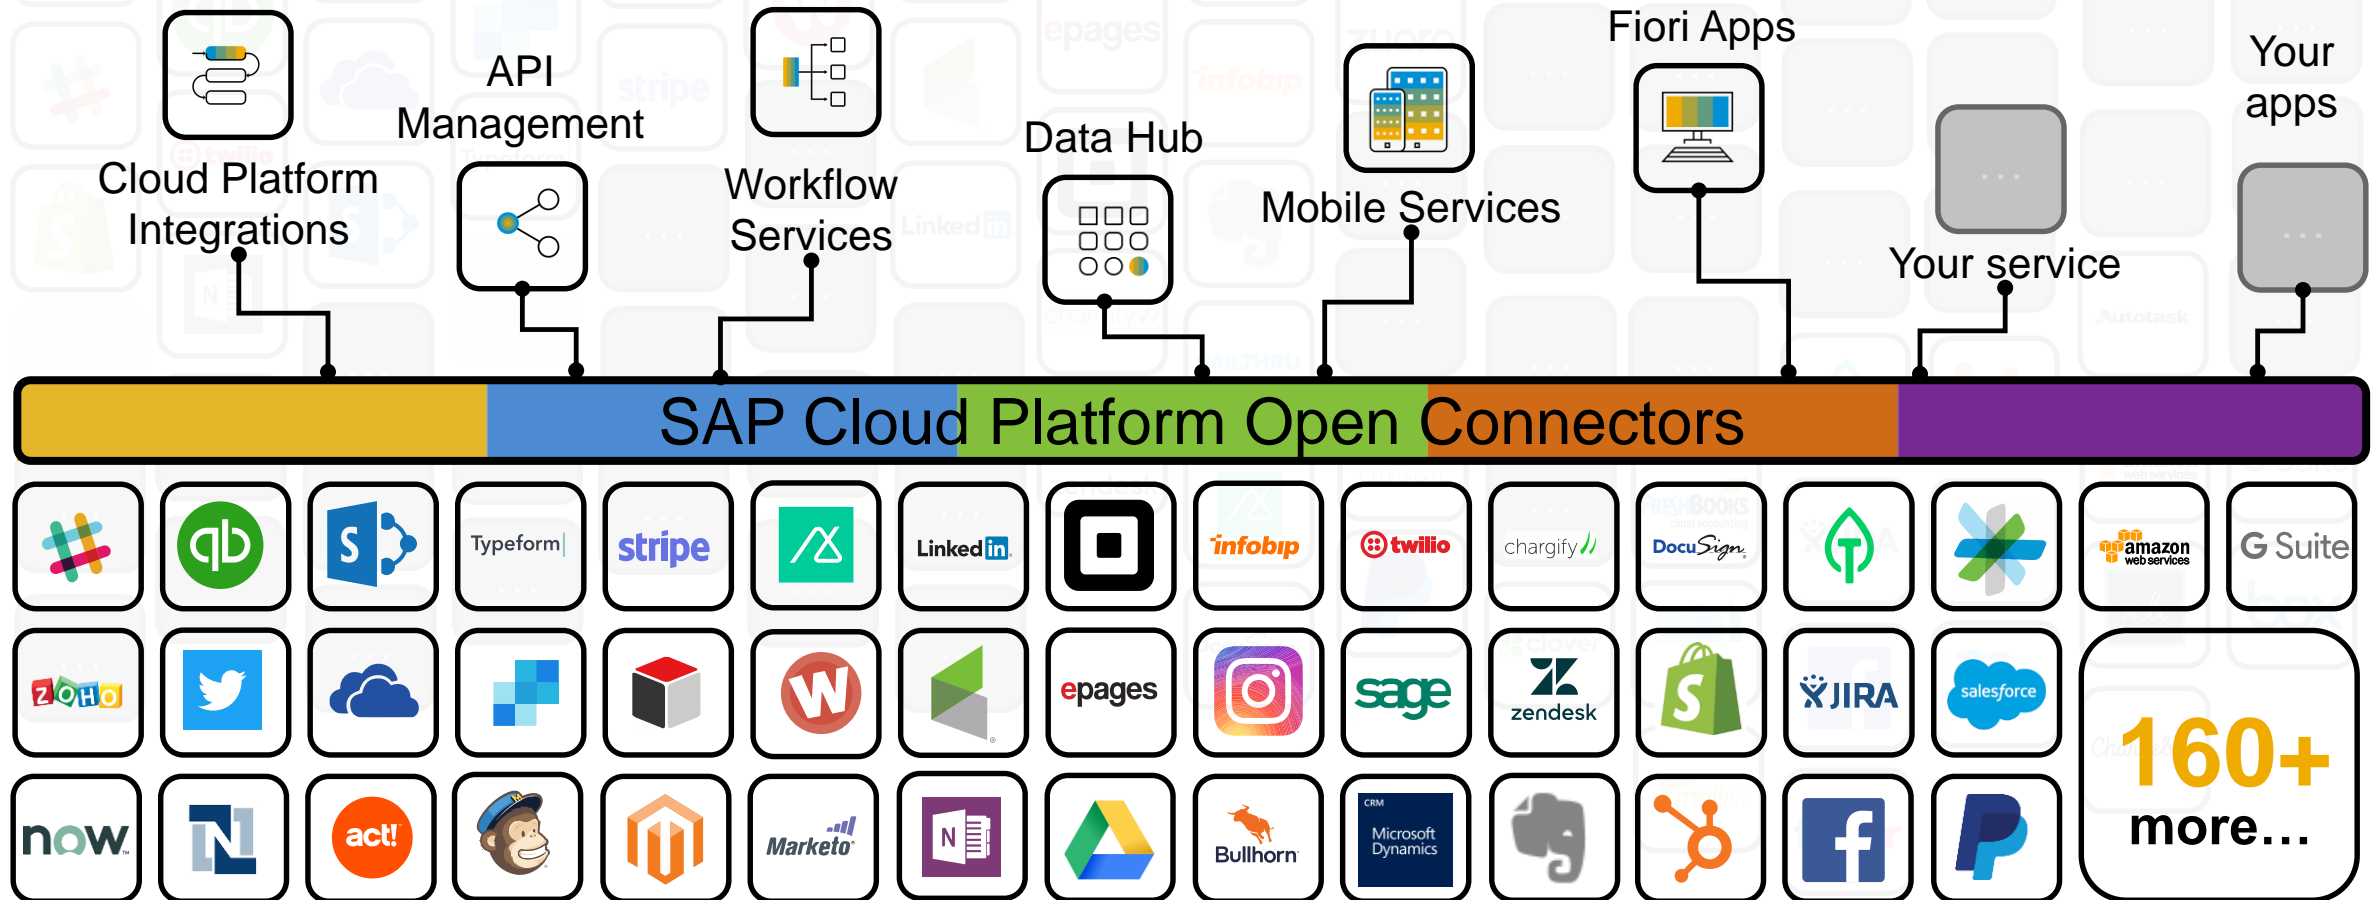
Cloud Platform Integrations

API Management

Workflow Services

Data Hub

Mobile Services

Fiori Apps

Your service

Your apps

SAP Cloud Platform Open Connectors

Typeform

stripe

LinkedIn

infobip

twilio

chargify

DocuSign

amazon web services

G Suite

ZOHO

epages

sage

zendesk

JIRA

salesforce

160+ more...

now

act!

Marketo

Bullhorn

CRM Microsoft Dynamics